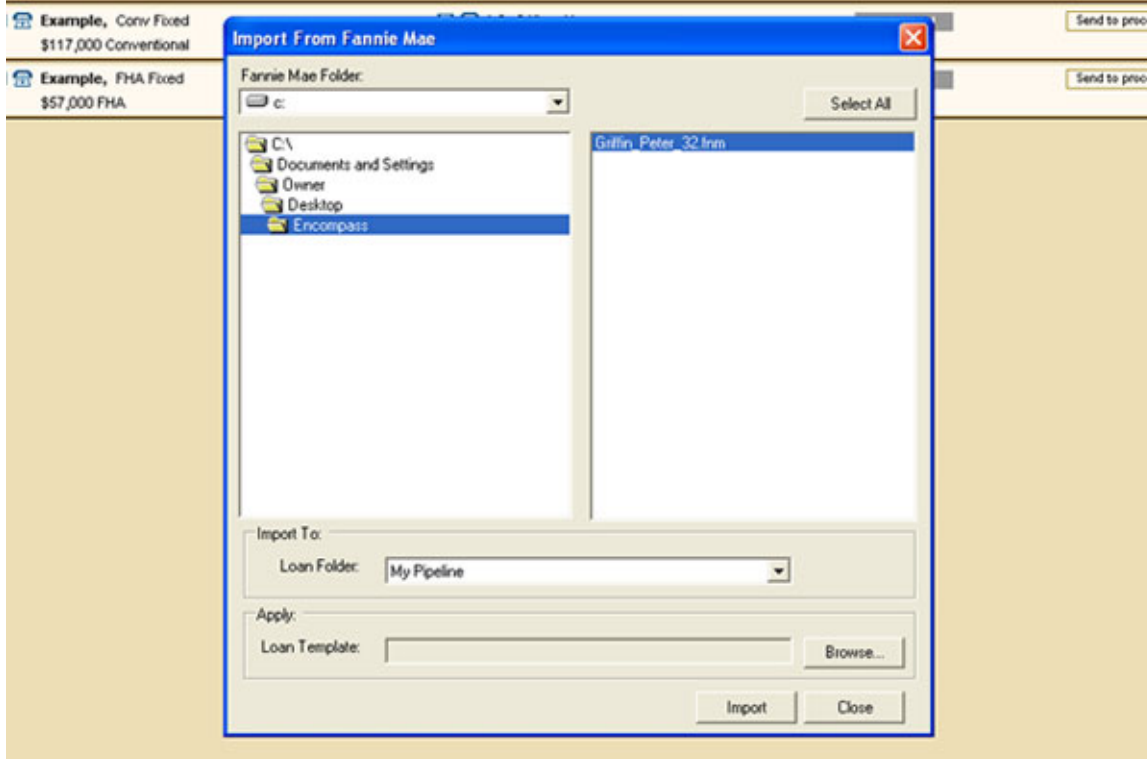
Example, Conv Fixed
$117,000 Conventional

Send to proc

Example, FHA Fixed
$57,000 FHA

Send to proc

Import From Fannie Mae

Fannie Mae Folder:

c:

Select All

C:\
Documents and Settings
Owner
Desktop
Encompass

Griffin_Peter_32.fnm

Import To:

Loan Folder: My Pipeline

Apply:

Loan Template:

Browse...

Import

Close